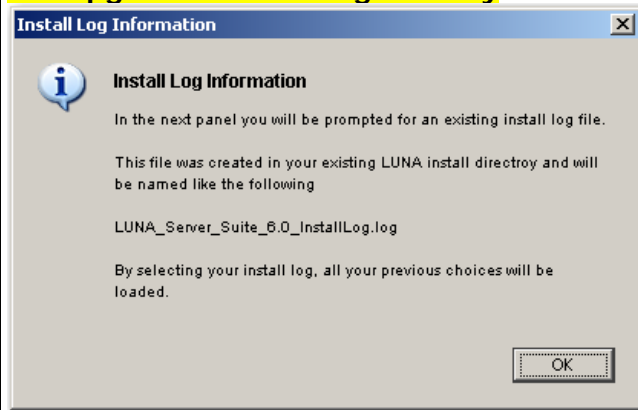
Install Log Information

Install Log Information

In the next panel you will be prompted for an existing install log file.

This file was created in your existing LUNA install directroy and will be named like the following

LUNA_Server_Suite_6.0_InstallLog.log

By selecting your install log, all your previous choices will be loaded.

OK